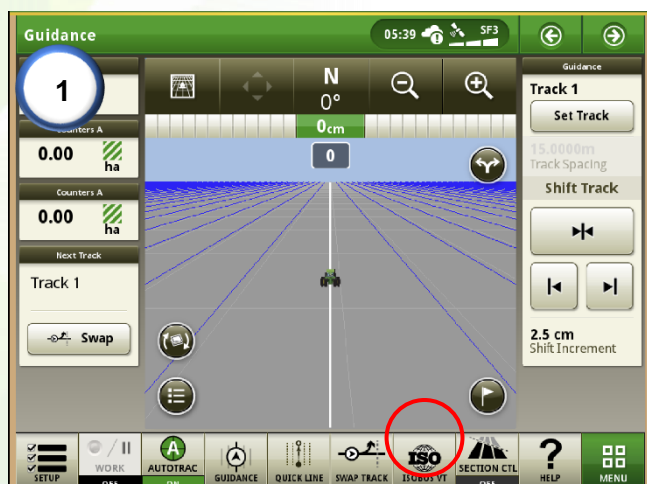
Guidance

05:39 SF3

1

Counters A
0.00 ha

Counters A
0.00 ha

Next Track
Track 1

Swap

N
0°

0cm

0

Guidance
Track 1
Set Track
15.0000m
Track Spacing
Shift Track

2.5 cm
Shift Increment

SETUP
WORK
OFF
AUTOTRAC
ON
GUIDANCE
QUICK LINE
SWAP TRACK
ISO
ISOBUS VT
SECTION CTL
ON
?
HELP
MENU